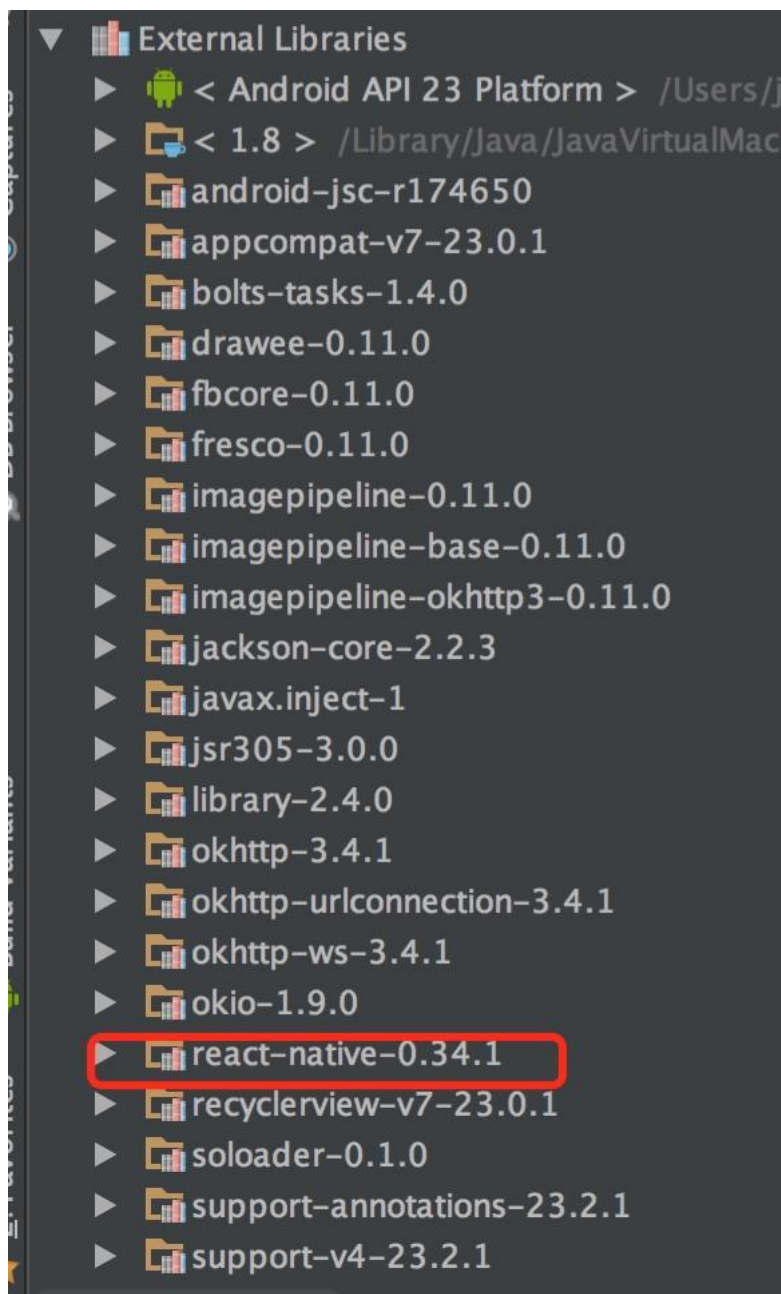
External Libraries
< Android API 23 Platform > /Users/j
< 1.8 > /Library/Java/JavaVirtualMac
android-jsc-r174650
appcompat-v7-23.0.1
bolts-tasks-1.4.0
drawee-0.11.0
fbcore-0.11.0
fresco-0.11.0
imagepipeline-0.11.0
imagepipeline-base-0.11.0
imagepipeline-okhttp3-0.11.0
jackson-core-2.2.3
javax.inject-1
jsr305-3.0.0
library-2.4.0
okhttp-3.4.1
okhttp-urlconnection-3.4.1
okhttp-ws-3.4.1
okio-1.9.0
react-native-0.34.1
recyclerview-v7-23.0.1
soloader-0.1.0
support-annotations-23.2.1
support-v4-23.2.1